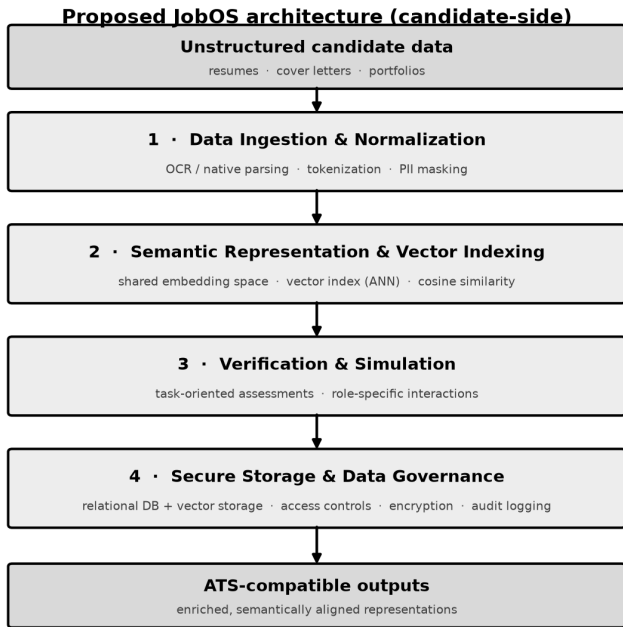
Proposed JobOS architecture (candidate-side)

Unstructured candidate data
resumes · cover letters · portfolios

1 · Data Ingestion & Normalization
OCR / native parsing · tokenization · PII masking

2 · Semantic Representation & Vector Indexing
shared embedding space · vector index (ANN) · cosine similarity

3 · Verification & Simulation
task-oriented assessments · role-specific interactions

4 · Secure Storage & Data Governance
relational DB + vector storage · access controls · encryption · audit logging

ATS-compatible outputs
enriched, semantically aligned representations